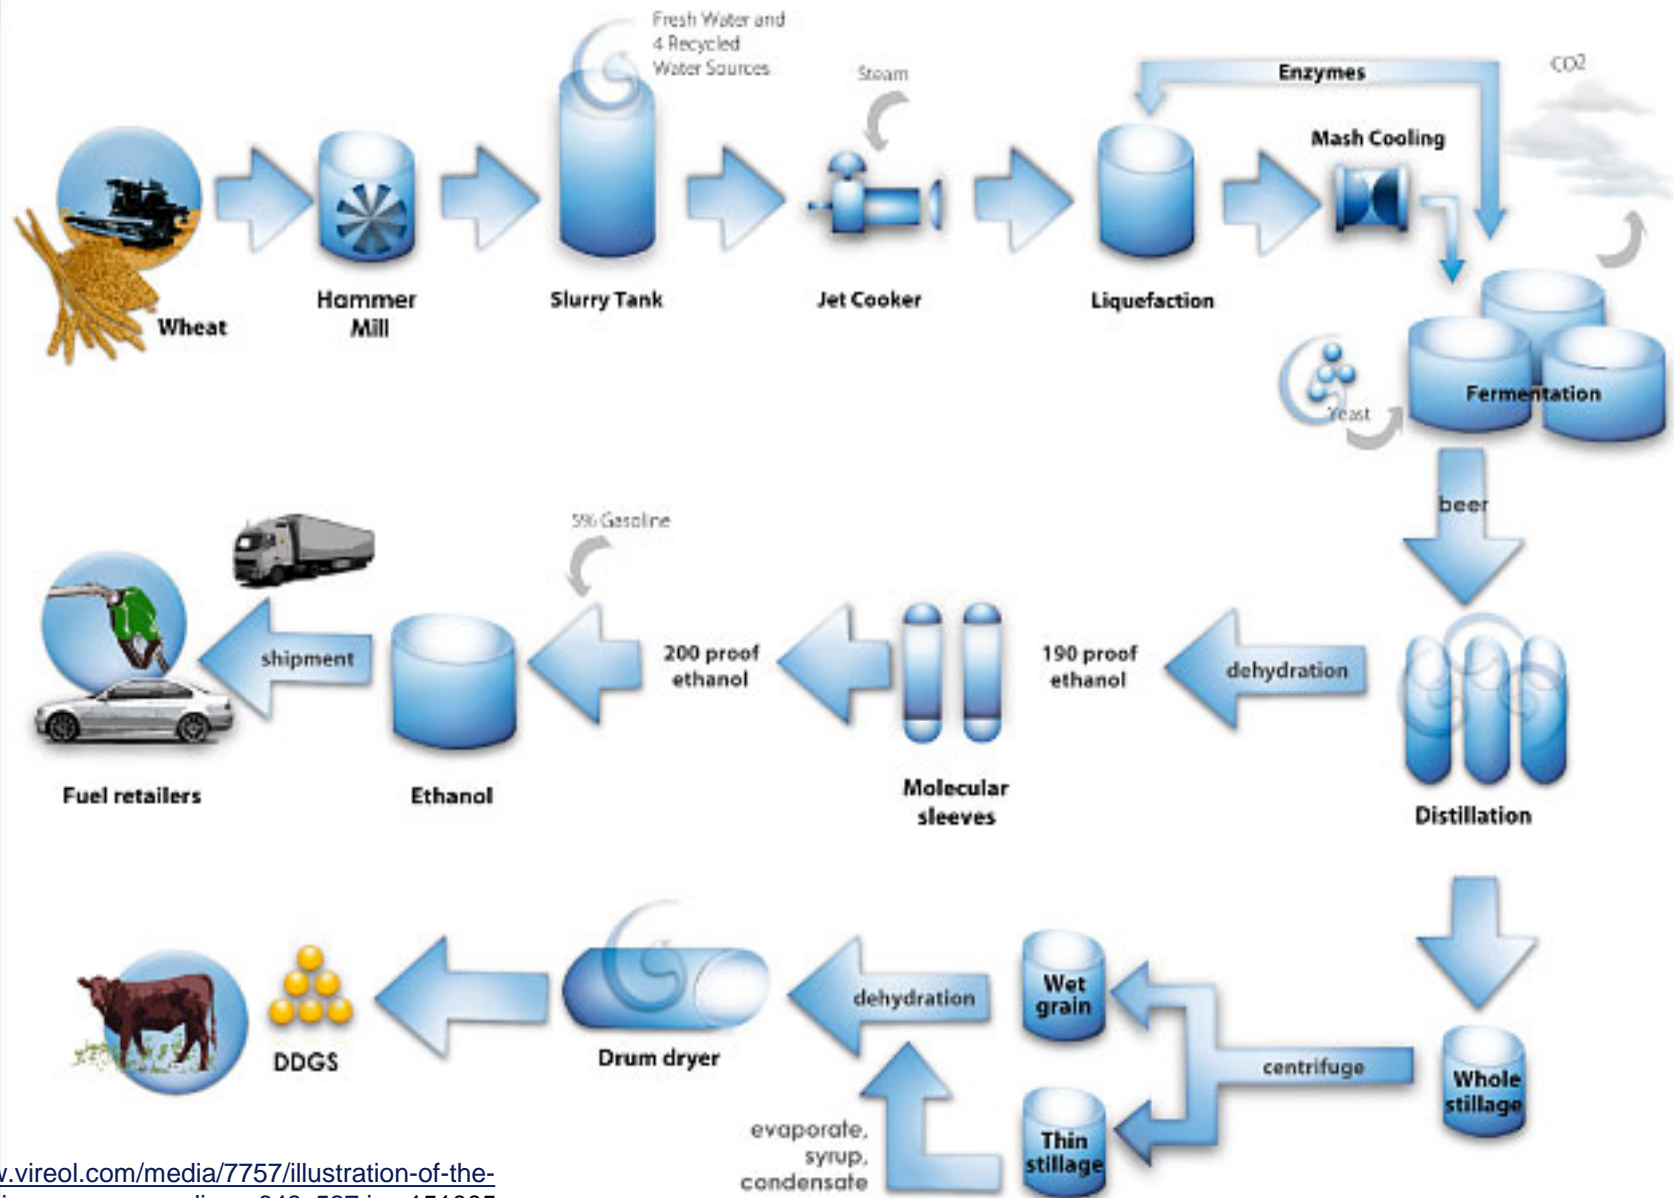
Fresh Water and 4 Recycled Water Sources

Steam

Enzymes

CO2

Mash Cooling

Wheat

Hammer Mill

Slurry Tank

Jet Cooker

Liquefaction

Yeast

Fermentation

beer

5% Gasoline

shipment

200 proof ethanol

190 proof ethanol

dehydration

Fuel retailers

Ethanol

Molecular sleeves

Distillation

DDGS

Drum dryer

dehydration

Wet grain

centrifuge

Whole stillage

evaporate, syrup, condensate

Thin stillage

w.vireol.com/media/7757/illustration-of-the-
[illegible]